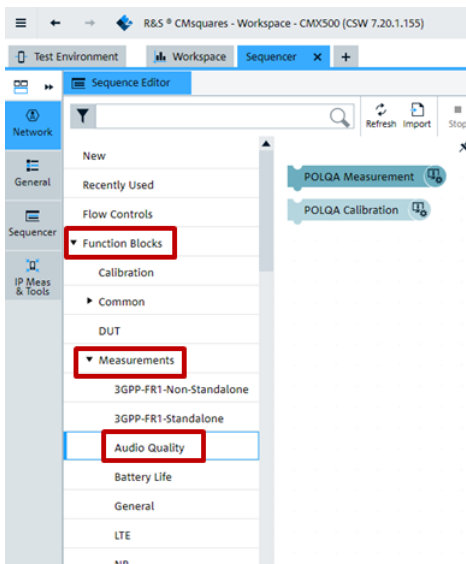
R&S ® CMsquares - Workspace - CMX500 (CSW 7.20.1.155)

Test Environment | Workspace | Sequencer ×  +

Network
General
Sequencer
IP Meas & Tools

Sequence Editor

Refresh  Import  Stop

New
Recently Used
Flow Controls
▾ Function Blocks
Calibration
▸ Common
DUT
▾ Measurements
3GPP-FR1-Non-Standalone
3GPP-FR1-Standalone
Audio Quality
Battery Life
General
LTE
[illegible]

POLQA Measurement
POLQA Calibration